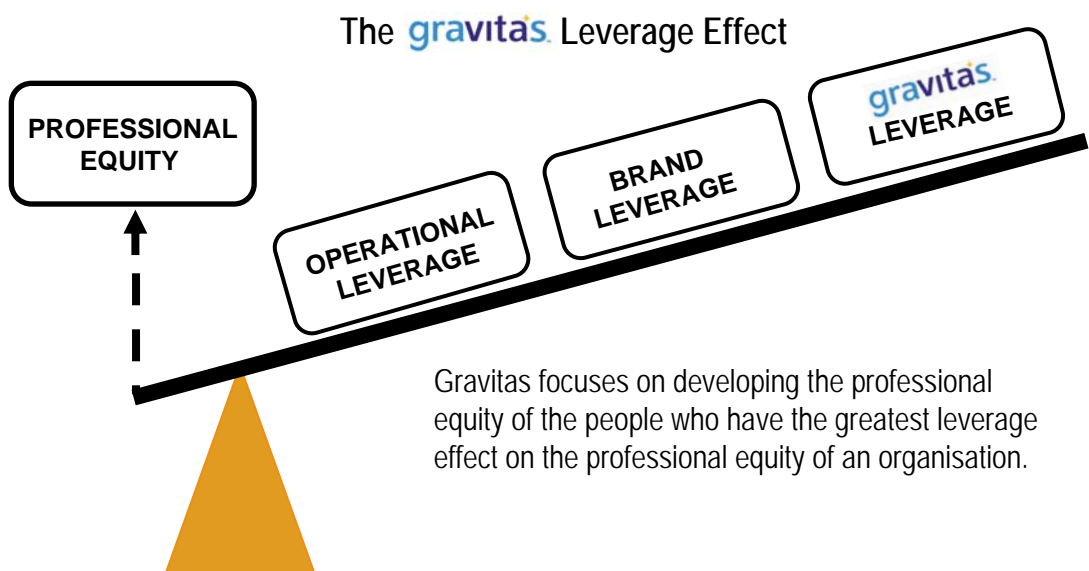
The gravitas Leverage Effect

PROFESSIONAL EQUITY

OPERATIONAL LEVERAGE

BRAND LEVERAGE

gravitas LEVERAGE

Gravitas focuses on developing the professional equity of the people who have the greatest leverage effect on the professional equity of an organisation.